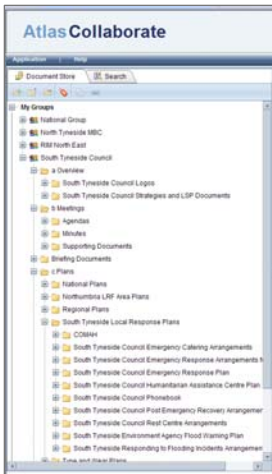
AtlasCollaborate

Application | Help

Document Store | Search

My Groups
National Group
North Tyneside MBC
RIM North East
South Tyneside Council
a Overview
South Tyneside Council Logos
South Tyneside Council Strategies and LSP Documents
b Meetings
Agendas
Minutes
Supporting Documents
Briefing Documents
c Plans
National Plans
Northumbria LRF Area Plans
Regional Plans
South Tyneside Local Response Plans
COMAH
South Tyneside Council Emergency Catering Arrangements
South Tyneside Council Emergency Response Arrangements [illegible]
South Tyneside Council Emergency Response Plan
South Tyneside Council Humanitarian Assistance Centre Plan
South Tyneside Council Phonebook
South Tyneside Council Post Emergency Recovery Arrangemen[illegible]
South Tyneside Council Rest Centre Arrangements
South Tyneside Environment Agency Flood Warning Plan
South Tyneside Responding to Flooding Incidents Arrangemen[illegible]
Tyne and Wear Plans